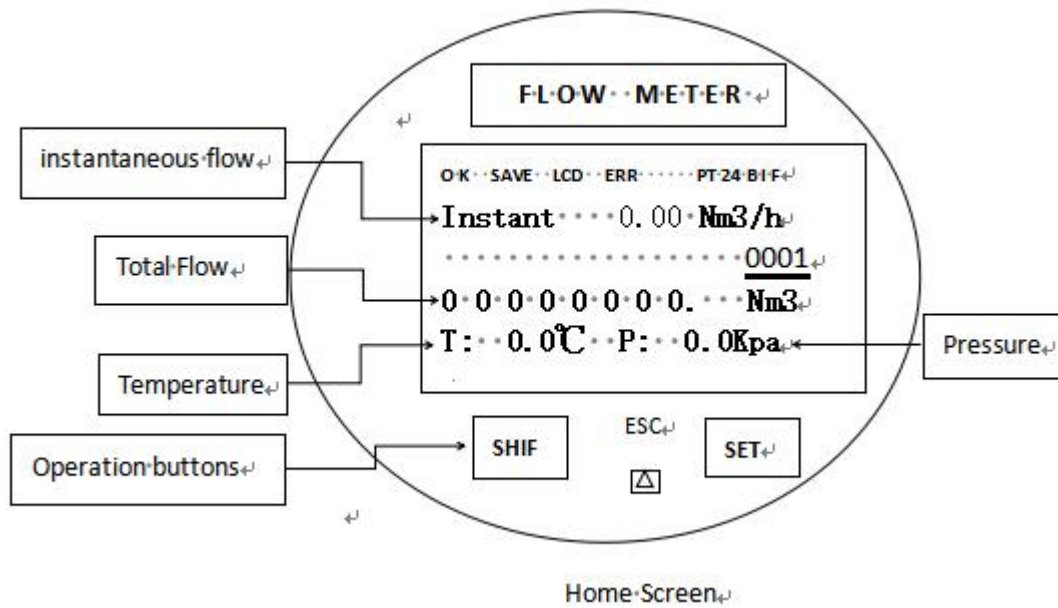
FLOW METER

instantaneous flow

OK SAVE LCD ERR PT 24 BIF

Instant 0.00 Nm3/h

0001

Total Flow

0 0 0 0 0 0 0 0 0. Nm3

T: 0.0℃ P: 0.0Kpa

Pressure

Temperature

ESC

Operation buttons

SHIF

SET

Δ

Home Screen